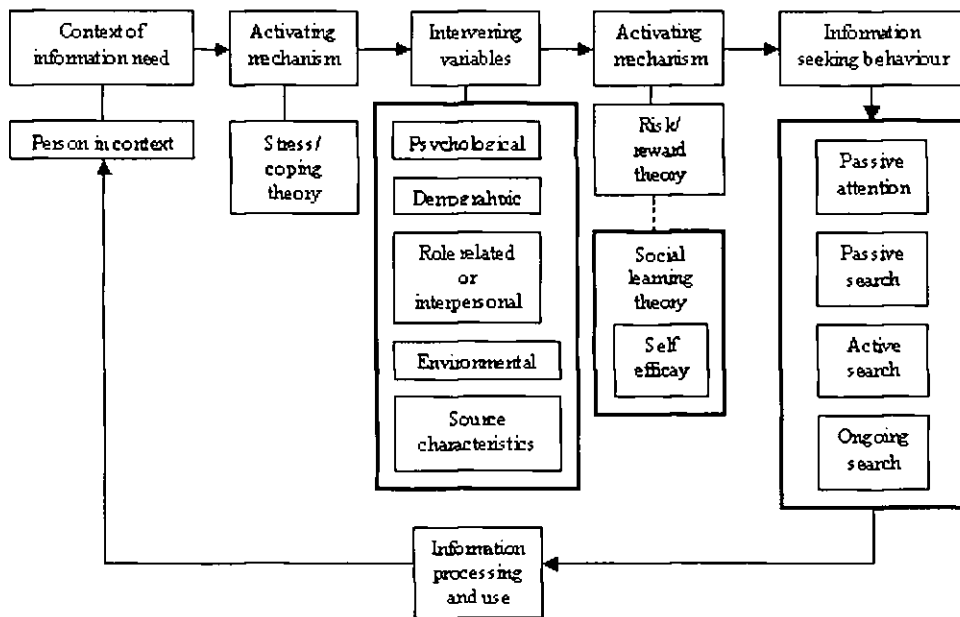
Context of information need

Activating mechanism

Intervening variables

Activating mechanism

Information seeking behaviour

Person in context

Stress/ coping theory

Psychological

Demographic

Role related or interpersonal

Environmental

Source characteristics

Risk/ reward theory

Social learning theory

Self efficacy

Passive attention

Passive search

Active search

Ongoing search

Information processing and use